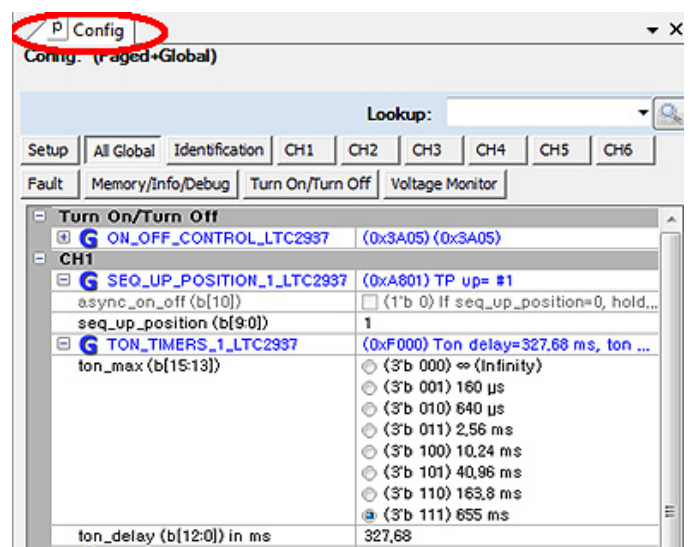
P Config

Config: (Paged+Global)

Lookup:

Setup | All Global | Identification | CH1 | CH2 | CH3 | CH4 | CH5 | CH6

Fault | Memory/Info/Debug | Turn On/Turn Off | Voltage Monitor

Turn On/Turn Off

| | |
|---|---|
| G ON_OFF_CONTROL_LTC2937 | (0x3A05) (0x3A05) |

CH1

| | |
|---|---|
| G SEQ_UP_POSITION_1_LTC2937 | (0xA801) TP up= #1 |
| async_on_off (b[10]) | (1'b 0) If seq_up_position=0, hold,.. |
| seq_up_position (b[9:0]) | 1 |
| G TON_TIMERS_1_LTC2937 | (0xF000) Ton delay=327,68 ms, ton ... |
| ton_max (b[15:13]) | (3'b 000) ∞ (Infinity)<br>(3'b 001) 160 µs<br>(3'b 010) 640 µs<br>(3'b 011) 2,56 ms<br>(3'b 100) 10,24 ms<br>(3'b 101) 40,96 ms<br>(3'b 110) 163,8 ms<br>(3'b 111) 655 ms |
| ton_delay (b[12:0]) in ms | 327,68 |